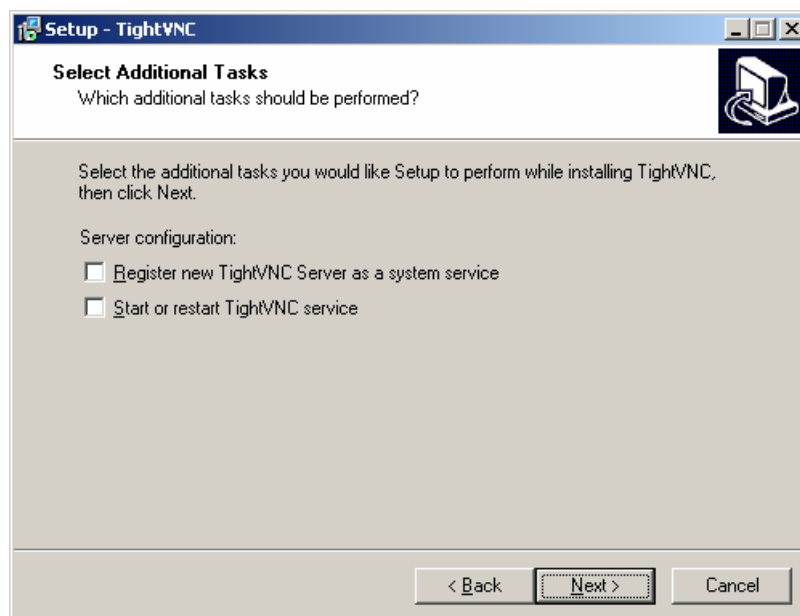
Setup - TightVNC

Select Additional Tasks
Which additional tasks should be performed?

Select the additional tasks you would like Setup to perform while installing TightVNC, then click Next.

Server configuration:

Register new TightVNC Server as a system service

Start or restart TightVNC service

< Back
Next >
Cancel